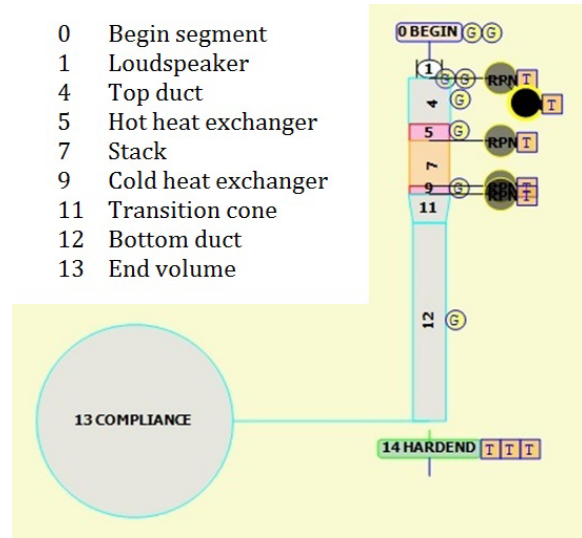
0 Begin segment
1 Loudspeaker
4 Top duct
5 Hot heat exchanger
7 Stack
9 Cold heat exchanger
11 Transition cone
12 Bottom duct
13 End volume

0 BEGIN G G
1 G G RPN T
4 G T
5 G RPN T
7
9 G RPN RPN T T
11
12 G
13 COMPLIANCE
14 HARDEND T T T